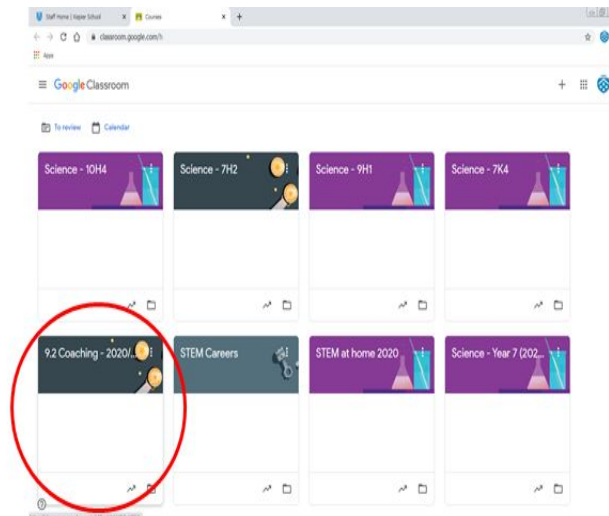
Staff Home | Hayle School
Courses
classroom.google.com/h
Apps
Google Classroom
To review
Calendar
Science - 10H4
Science - 7H2
Science - 9H1
Science - 7K4
9.2 Coaching - 2020/...
STEM Careers
STEM at home 2020
Science - Year 7 (202...